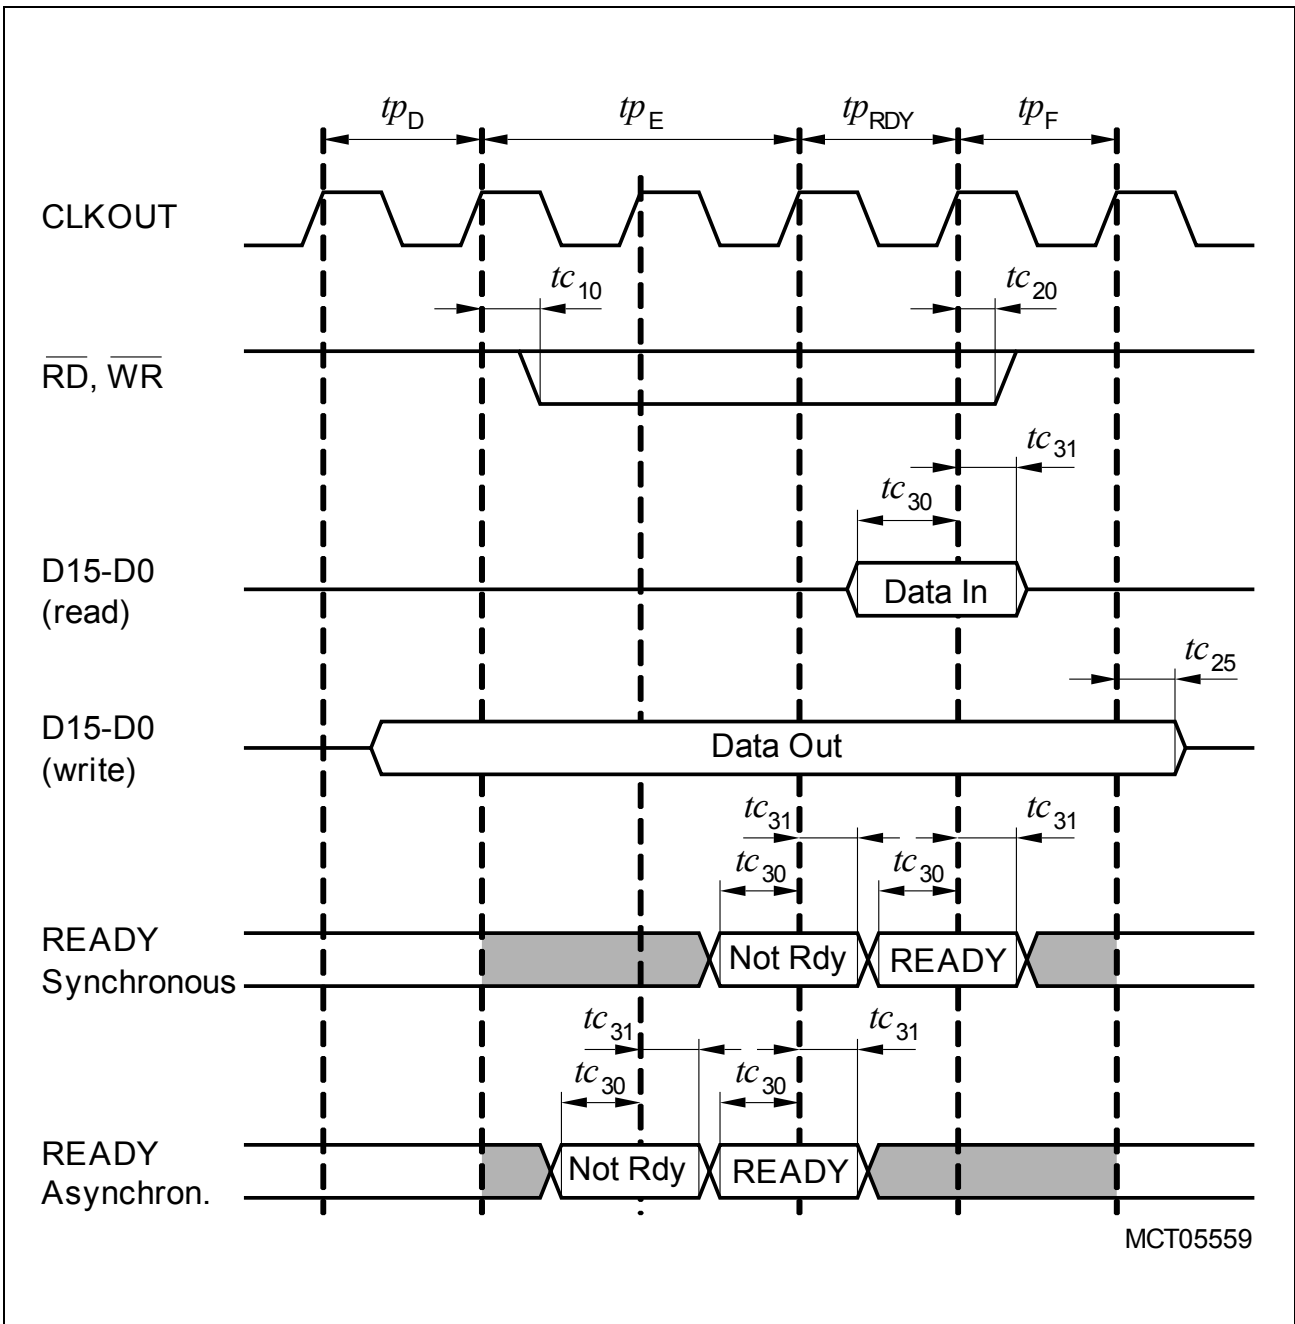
$tp_D$

$tp_E$

$tp_{RDY}$

$tp_F$

CLKOUT

$tc_{10}$

$tc_{20}$

$\overline{RD}$, $\overline{WR}$

$tc_{31}$

$tc_{30}$

D15-D0 (read)

Data In

$tc_{25}$

D15-D0 (write)

Data Out

$tc_{31}$

$tc_{31}$

$tc_{30}$

$tc_{30}$

READY Synchronous

Not Rdy

READY

$tc_{31}$

$tc_{31}$

$tc_{30}$

$tc_{30}$

READY Asynchron.

Not Rdy

READY

MCT05559